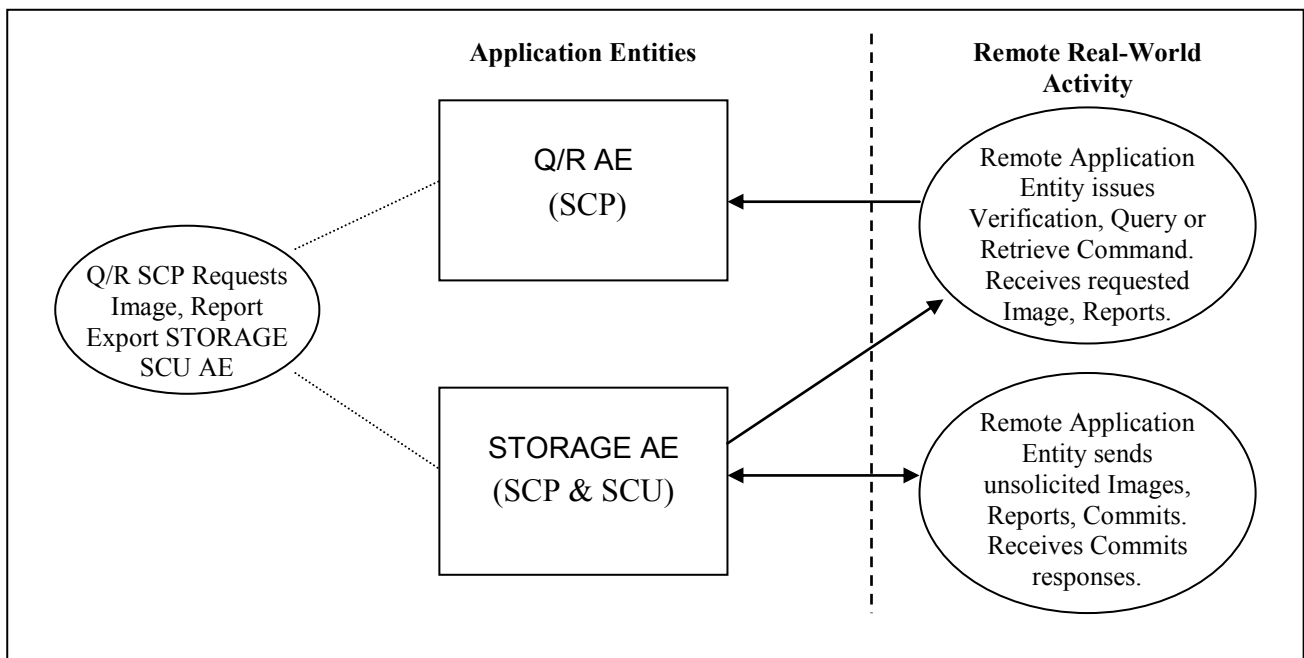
Application Entities

Remote Real-World Activity

Q/R SCP Requests Image, Report Export STORAGE SCU AE

Q/R AE
(SCP)

STORAGE AE
(SCP & SCU)

Remote Application Entity issues Verification, Query or Retrieve Command. Receives requested Image, Reports.

Remote Application Entity sends unsolicited Images, Reports, Commits. Receives Commits responses.